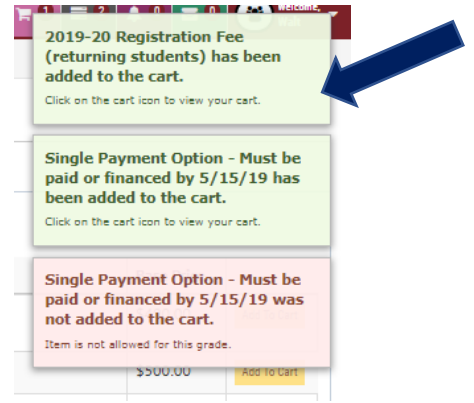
1 2 0 0 Welcome,

2019-20 Registration Fee (returning students) has been added to the cart.

Click on the cart icon to view your cart.

Single Payment Option - Must be paid or financed by 5/15/19 has been added to the cart.

Click on the cart icon to view your cart.

Single Payment Option - Must be paid or financed by 5/15/19 was not added to the cart.

Item is not allowed for this grade.

$500.00

Add To Cart